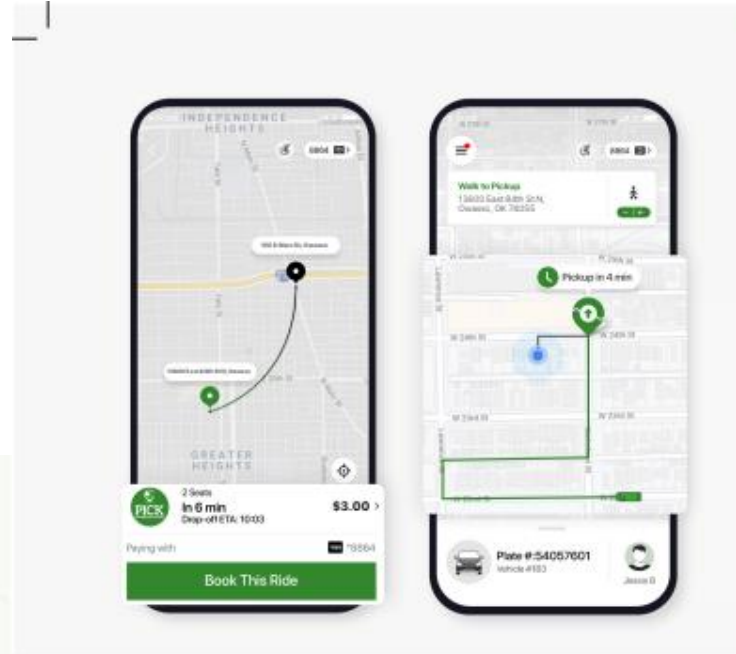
INDEPENDENCE HEIGHTS

GREATER HEIGHTS

PICK

2 Seats

In 6 min

Drop-off ETA: 10:03

$3.00 >

Paying with

*5564

Book This Ride

Walk to Pickup

13600 East 84th St N, Owasso, OK 74055

Pickup in 4 min

W 24th St

W 24th St

W 23rd St

W 23rd St

Plate #:54057601

Vehicle #193

Jesse D